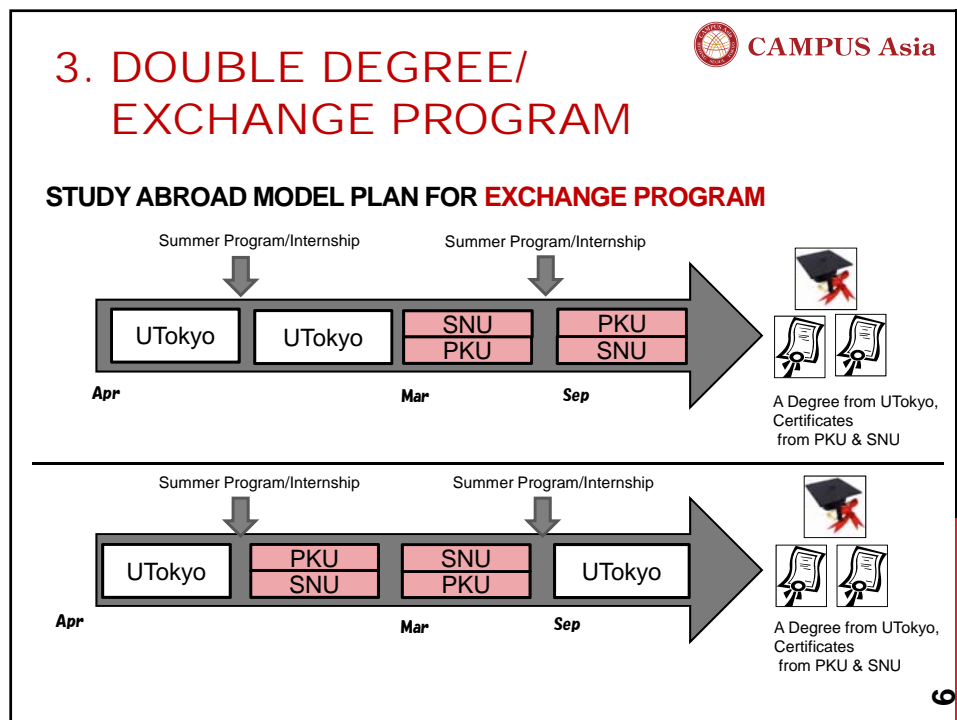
CAMPUS Asia

3. DOUBLE DEGREE/ EXCHANGE PROGRAM

STUDY ABROAD MODEL PLAN FOR EXCHANGE PROGRAM

Summer Program/Internship

Summer Program/Internship

UTokyo

UTokyo

SNU
PKU

PKU
SNU

Apr

Mar

Sep

A Degree from UTokyo, Certificates from PKU & SNU

Summer Program/Internship

Summer Program/Internship

UTokyo

PKU
SNU

SNU
PKU

UTokyo

Apr

Mar

Sep

A Degree from UTokyo, Certificates from PKU & SNU

9